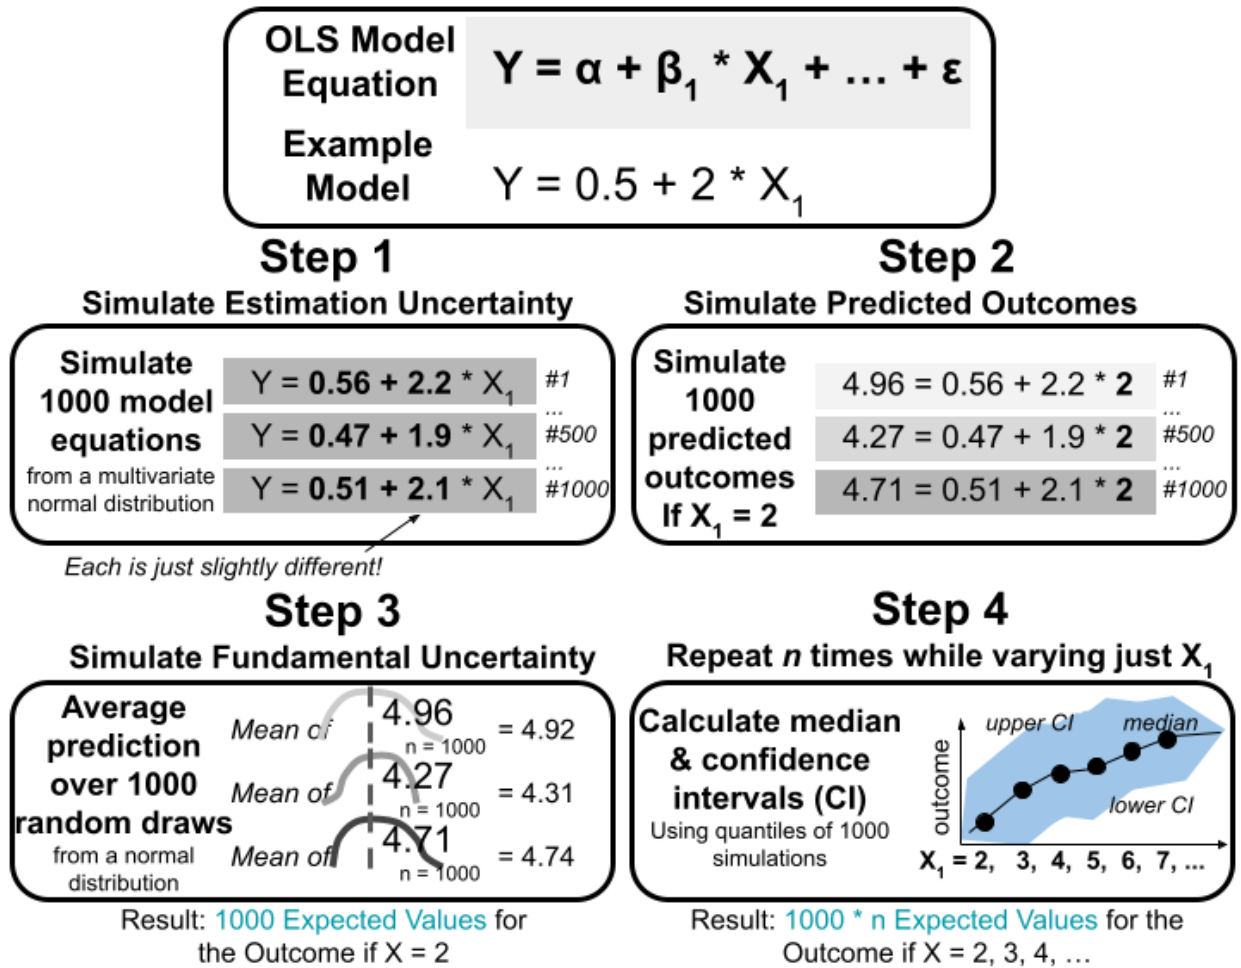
OLS Model Equation $Y = \alpha + \beta_1 * X_1 + \ldots + \varepsilon$

Example Model $Y = 0.5 + 2 * X_1$

Step 1
Simulate Estimation Uncertainty

Simulate 1000 model equations from a multivariate normal distribution

$Y = \mathbf{0.56 + 2.2} * X_1$ #1
...
$Y = \mathbf{0.47 + 1.9} * X_1$ #500
...
$Y = \mathbf{0.51 + 2.1} * X_1$ #1000

Each is just slightly different!

Step 2
Simulate Predicted Outcomes

Simulate 1000 predicted outcomes If $X_1 = 2$

$4.96 = 0.56 + 2.2 * \mathbf{2}$ #1
...
$4.27 = 0.47 + 1.9 * \mathbf{2}$ #500
...
$4.71 = 0.51 + 2.1 * \mathbf{2}$ #1000

Step 3
Simulate Fundamental Uncertainty

Average prediction over 1000 random draws from a normal distribution

Mean of 4.96 n = 1000 = 4.92
Mean of 4.27 n = 1000 = 4.31
Mean of 4.71 n = 1000 = 4.74

Result: 1000 Expected Values for the Outcome if X = 2

Step 4
Repeat *n* times while varying just $X_1$

Calculate median & confidence intervals (CI)
Using quantiles of 1000 simulations

upper CI
median
lower CI
outcome
$X_1$ = 2, 3, 4, 5, 6, 7, ...

Result: 1000 * n Expected Values for the Outcome if X = 2, 3, 4, …